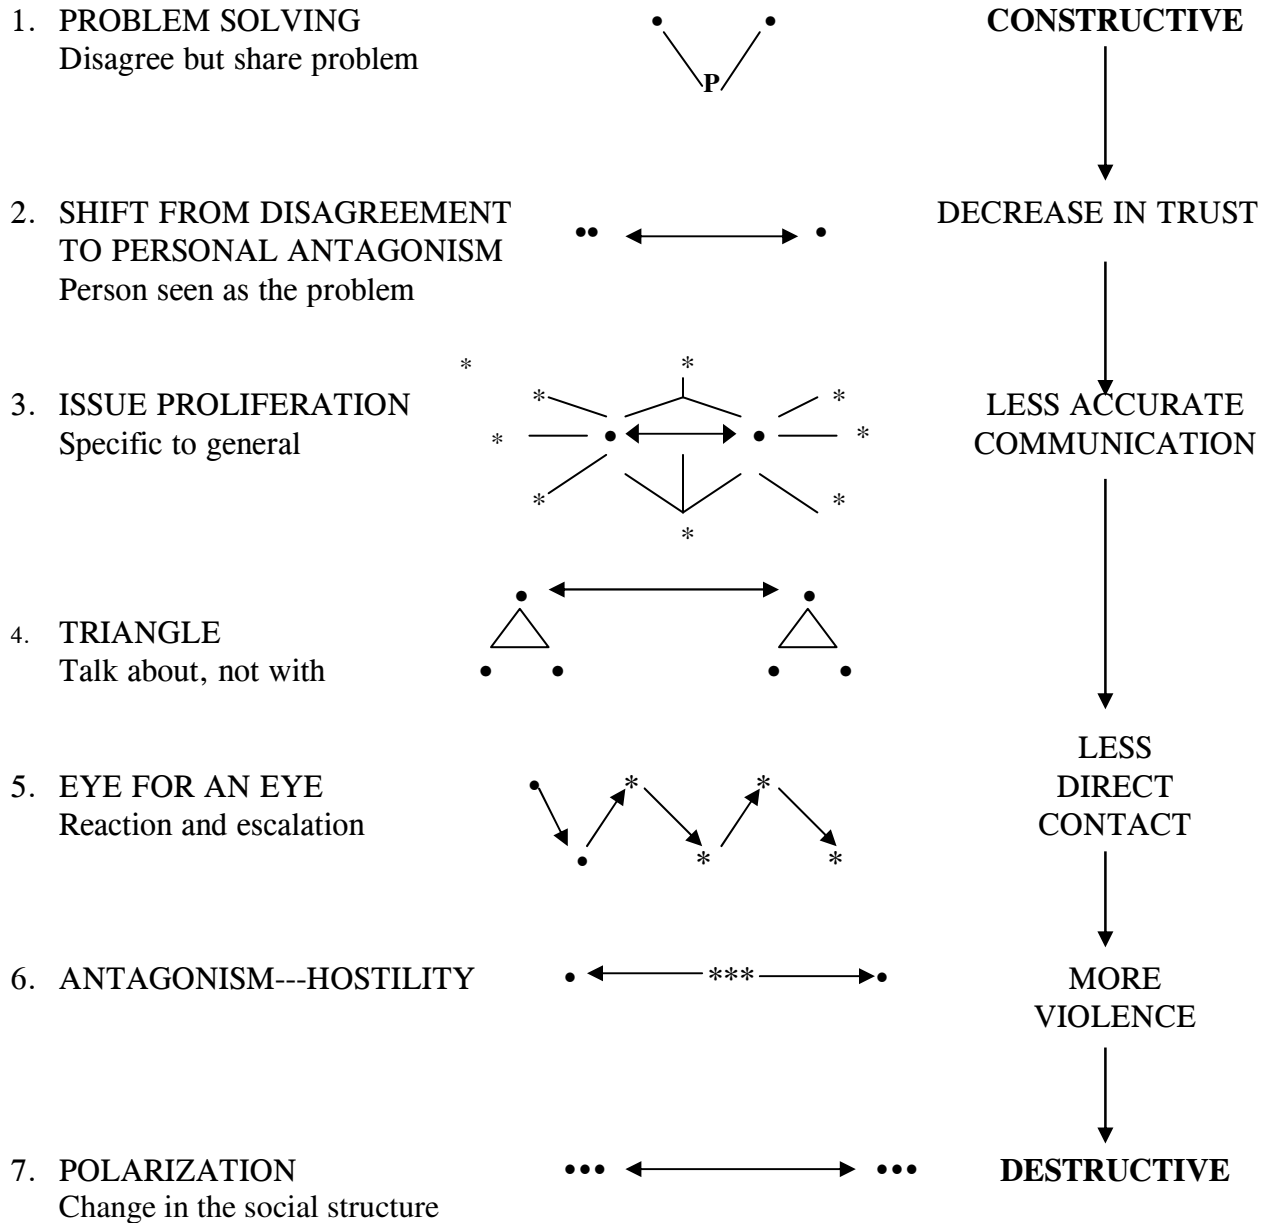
1. PROBLEM SOLVING
Disagree but share problem

P

CONSTRUCTIVE

2. SHIFT FROM DISAGREEMENT TO PERSONAL ANTAGONISM
Person seen as the problem

DECREASE IN TRUST

3. ISSUE PROLIFERATION
Specific to general

LESS ACCURATE COMMUNICATION

4. TRIANGLE
Talk about, not with

5. EYE FOR AN EYE
Reaction and escalation

LESS DIRECT CONTACT

6. ANTAGONISM---HOSTILITY

***

MORE VIOLENCE

7. POLARIZATION
Change in the social structure

DESTRUCTIVE